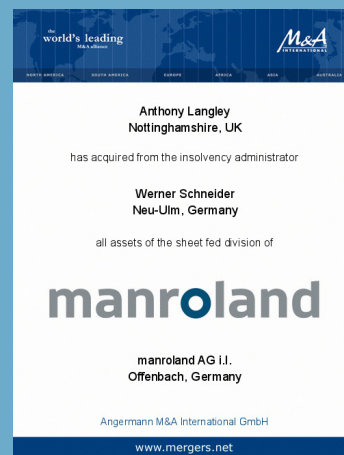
the world's leading M&A alliance

M&A INTERNATIONAL

NORTH AMERICA SOUTH AMERICA EUROPE AFRICA ASIA AUSTRALIA

Anthony Langley
Nottinghamshire, UK

has acquired from the insolvency administrator

Werner Schneider
Neu-Ulm, Germany

all assets of the sheet fed division of

manroland

manroland AG i.I.
Offenbach, Germany

Angermann M&A International GmbH

www.mergers.net